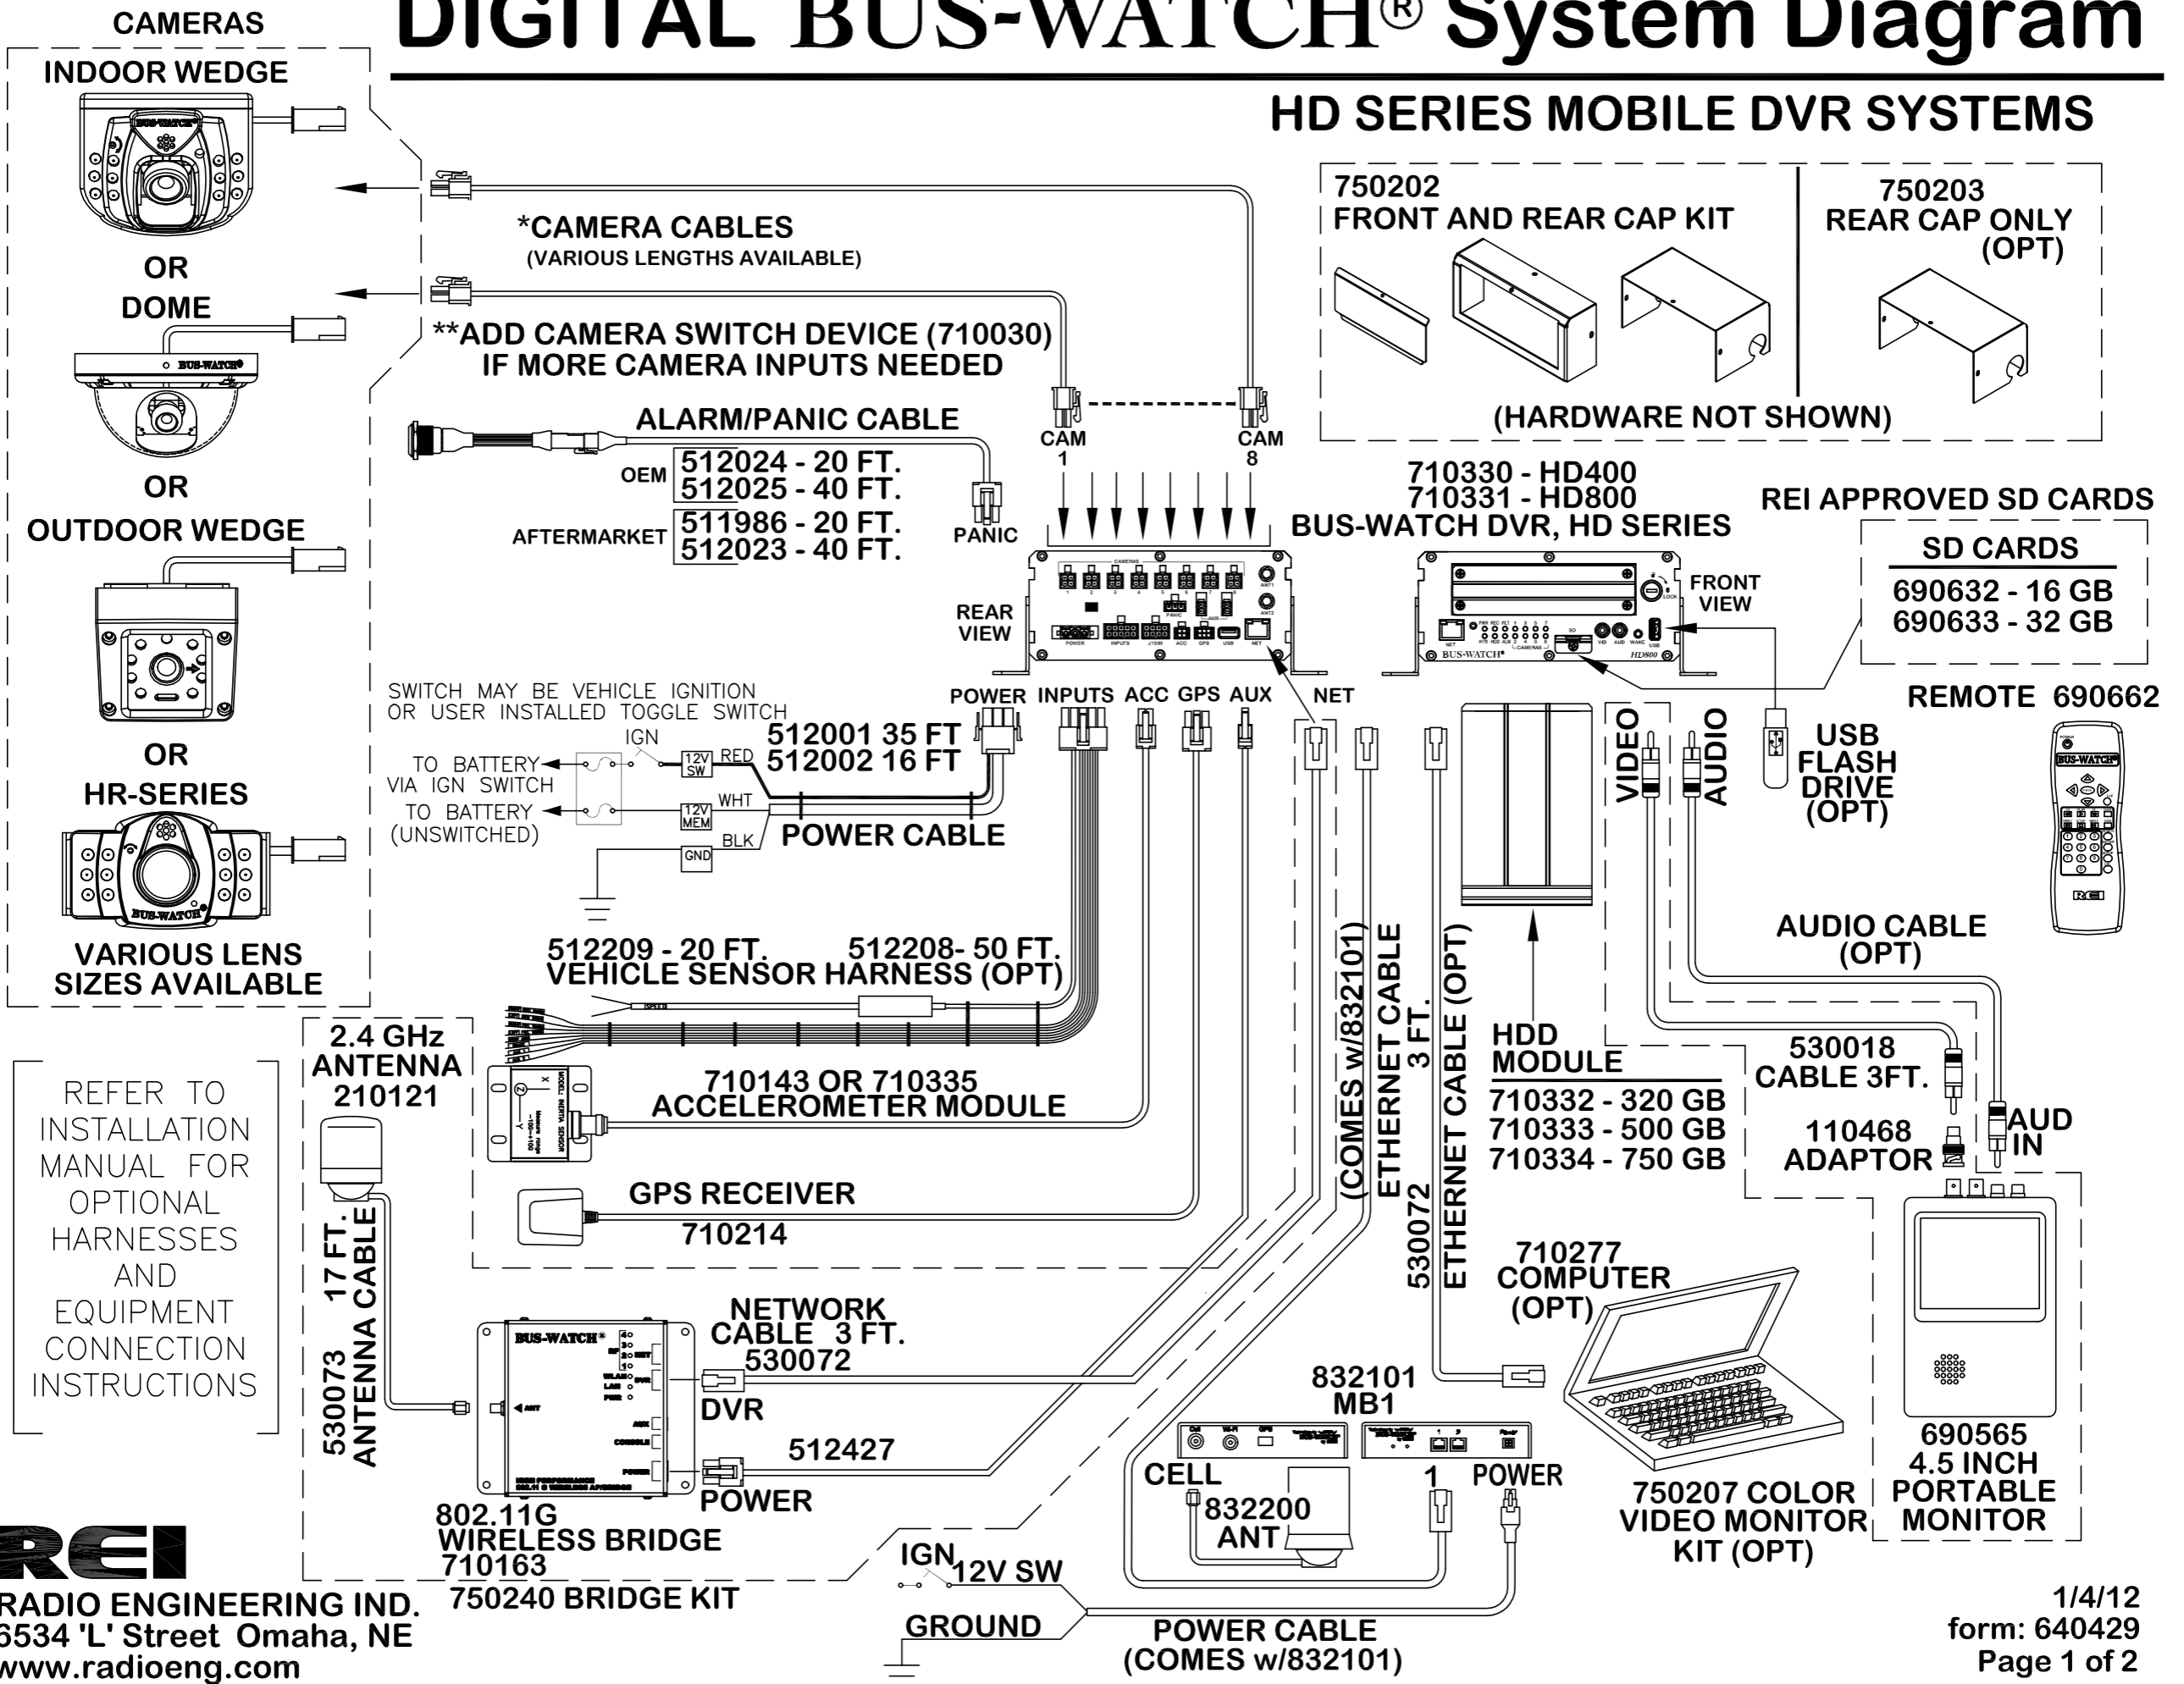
CAMERAS

DIGITAL BUS-WATCH® System Diagram

HD SERIES MOBILE DVR SYSTEMS

INDOOR WEDGE

OR

DOME

OR

OUTDOOR WEDGE

OR

HR-SERIES

VARIOUS LENS SIZES AVAILABLE

*CAMERA CABLES
(VARIOUS LENGTHS AVAILABLE)

**ADD CAMERA SWITCH DEVICE (710030) IF MORE CAMERA INPUTS NEEDED

750202
FRONT AND REAR CAP KIT

750203
REAR CAP ONLY
(OPT)

(HARDWARE NOT SHOWN)

ALARM/PANIC CABLE

OEM 512024 - 20 FT.
512025 - 40 FT.

AFTERMARKET 511986 - 20 FT.
512023 - 40 FT.

PANIC

CAM 1

CAM 8

710330 - HD400
710331 - HD800
BUS-WATCH DVR, HD SERIES

REI APPROVED SD CARDS

SD CARDS
690632 - 16 GB
690633 - 32 GB

REAR VIEW

FRONT VIEW

REMOTE 690662

SWITCH MAY BE VEHICLE IGNITION OR USER INSTALLED TOGGLE SWITCH

POWER INPUTS ACC GPS AUX NET

IGN

TO BATTERY VIA IGN SWITCH

TO BATTERY (UNSWITCHED)

12V SW RED

12V MEM WHT

GND BLK

512001 35 FT
512002 16 FT

POWER CABLE

VIDEO

AUDIO

USB FLASH DRIVE (OPT)

512209 - 20 FT. 512208- 50 FT.
VEHICLE SENSOR HARNESS (OPT)

AUDIO CABLE (OPT)

2.4 GHz ANTENNA 210121

REFER TO INSTALLATION MANUAL FOR OPTIONAL HARNESSES AND EQUIPMENT CONNECTION INSTRUCTIONS

710143 OR 710335
ACCELEROMETER MODULE

(COMES w/832101)

ETHERNET CABLE 3 FT.

530072 ETHERNET CABLE (OPT)

HDD MODULE
710332 - 320 GB
710333 - 500 GB
710334 - 750 GB

530018 CABLE 3FT.

110468 ADAPTOR

AUD IN

GPS RECEIVER
710214

530073 17 FT. ANTENNA CABLE

NETWORK CABLE 3 FT.
530072

DVR

512427

POWER

802.11G WIRELESS BRIDGE 710163

750240 BRIDGE KIT

710277 COMPUTER (OPT)

832101 MB1

CELL

832200 ANT

1 POWER

750207 COLOR VIDEO MONITOR KIT (OPT)

690565 4.5 INCH PORTABLE MONITOR

IGN 12V SW

GROUND

POWER CABLE (COMES w/832101)

REI
RADIO ENGINEERING IND.
6534 'L' Street Omaha, NE
www.radioeng.com

1/4/12
form: 640429
Page 1 of 2